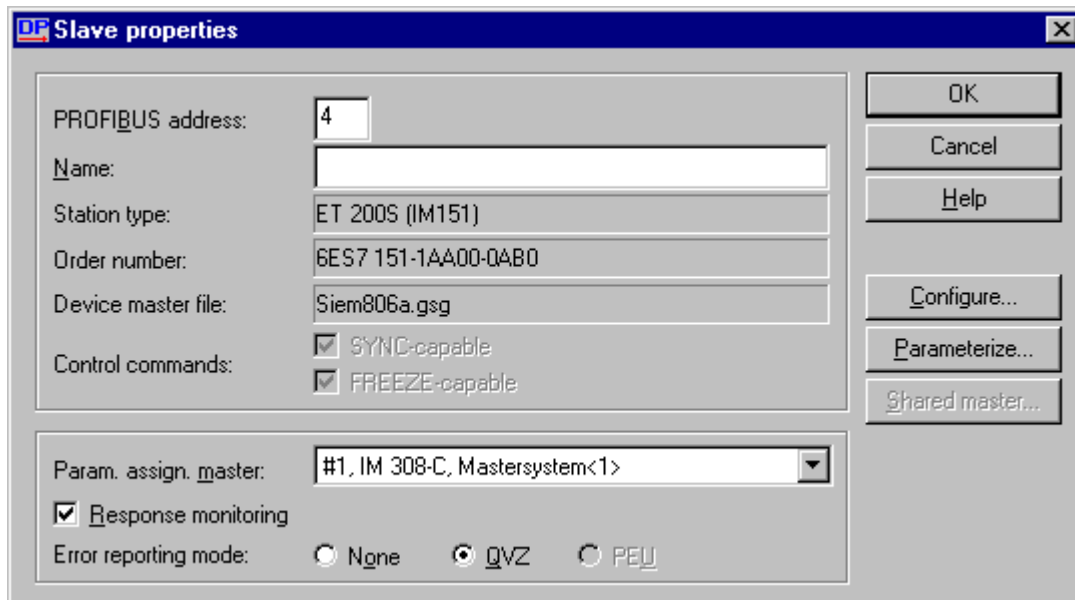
DP Slave properties

PROFIBUS address: 4
Name:
Station type: ET 200S (IM151)
Order number: 6ES7 151-1AA00-0AB0
Device master file: Siem806a.gsg
Control commands: SYNC-capable
FREEZE-capable

Param. assign. master: #1, IM 308-C, Mastersystem<1>
Response monitoring
Error reporting mode: None QVZ PEU

OK
Cancel
Help
Configure...
Parameterize...
Shared master...